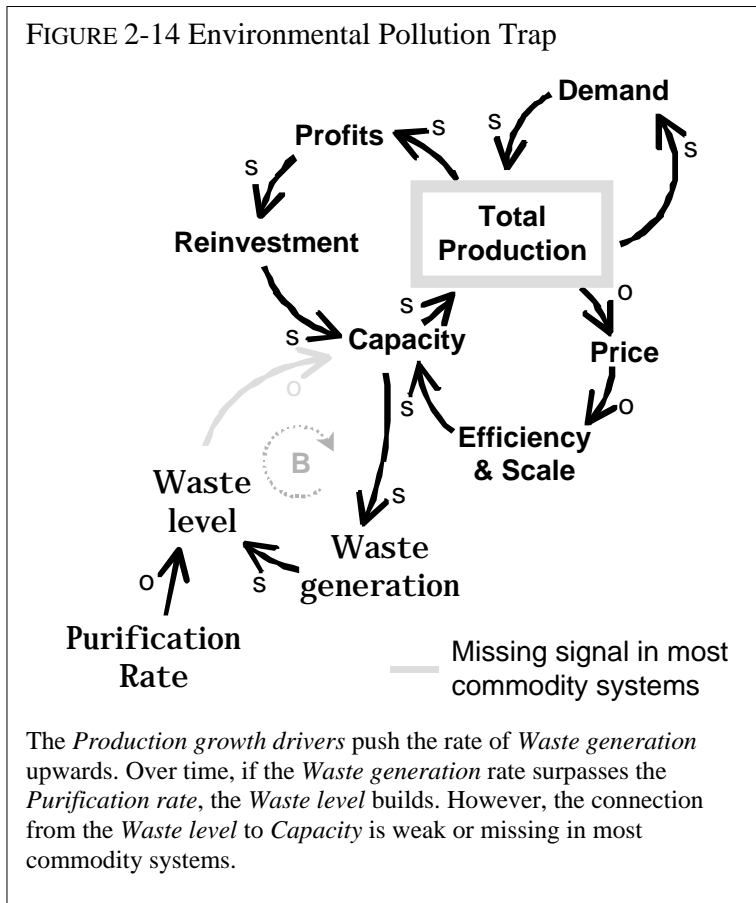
FIGURE 2-14 Environmental Pollution Trap

Demand

s

s

Profits

s

s

Total Production

Reinvestment

s

o

s

Capacity

Price

o

s

o

B

Efficiency & Scale

Waste level

s

Waste generation

o

s

Purification Rate

Missing signal in most commodity systems

The *Production growth drivers* push the rate of *Waste generation* upwards. Over time, if the *Waste generation* rate surpasses the *Purification rate*, the *Waste level* builds. However, the connection from the *Waste level* to *Capacity* is weak or missing in most commodity systems.